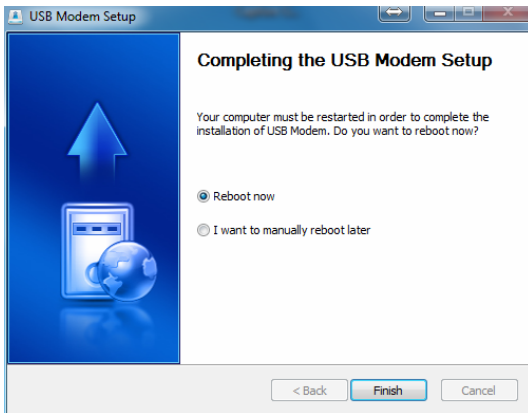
USB Modem Setup

Completing the USB Modem Setup

Your computer must be restarted in order to complete the installation of USB Modem. Do you want to reboot now?

Reboot now

I want to manually reboot later

< Back

Finish

Cancel